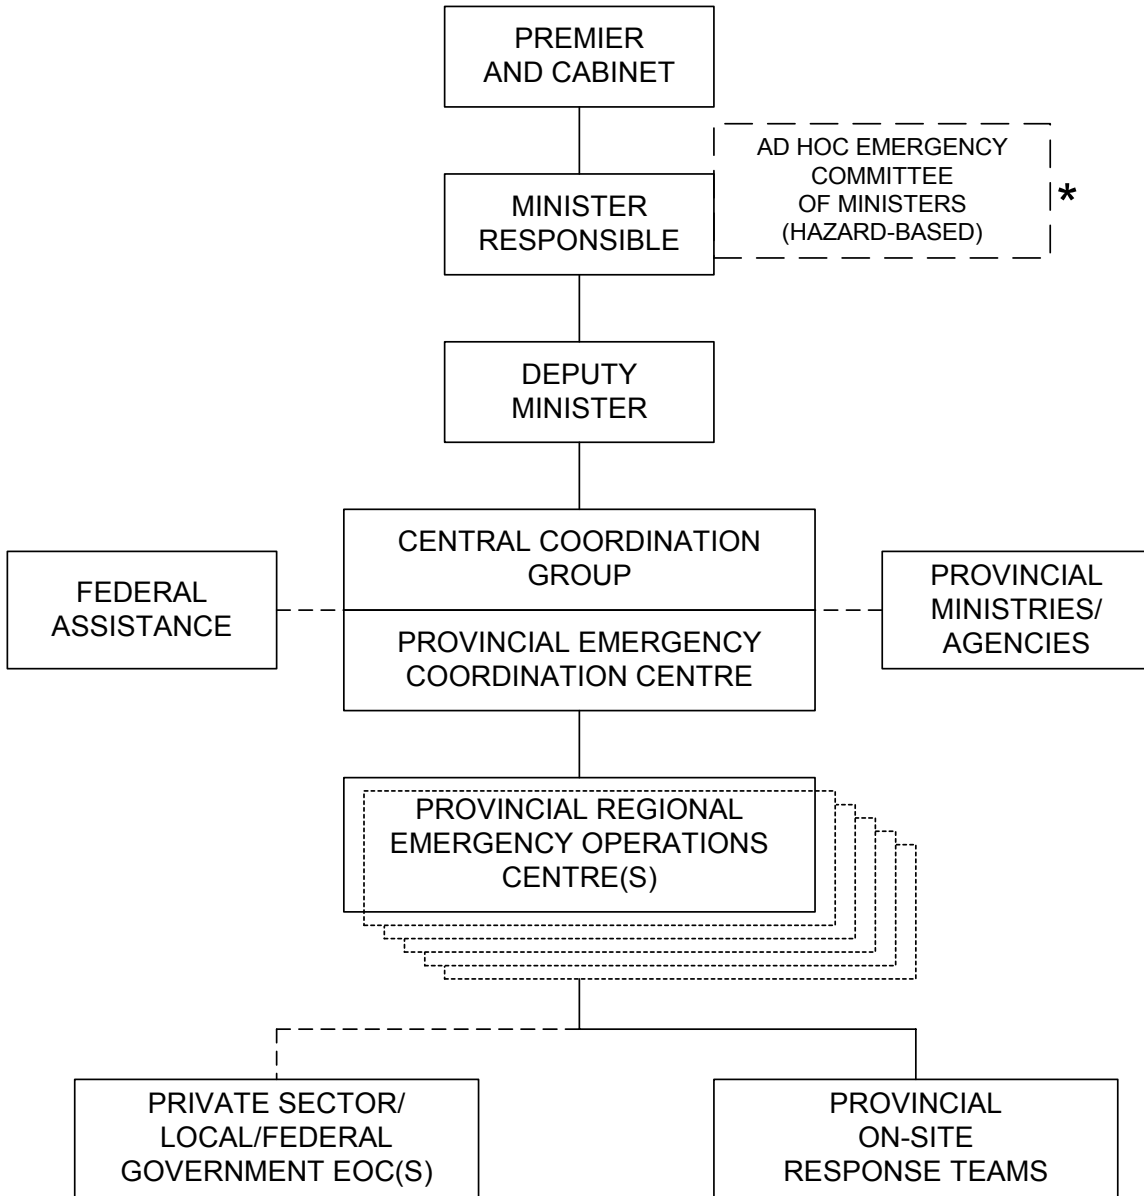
PREMIER AND CABINET

AD HOC EMERGENCY COMMITTEE OF MINISTERS (HAZARD-BASED)

*

MINISTER RESPONSIBLE

DEPUTY MINISTER

FEDERAL ASSISTANCE

CENTRAL COORDINATION GROUP

PROVINCIAL EMERGENCY COORDINATION CENTRE

PROVINCIAL MINISTRIES/ AGENCIES

PROVINCIAL REGIONAL EMERGENCY OPERATIONS CENTRE(S)

PRIVATE SECTOR/ LOCAL/FEDERAL GOVERNMENT EOC(S)

PROVINCIAL ON-SITE RESPONSE TEAMS